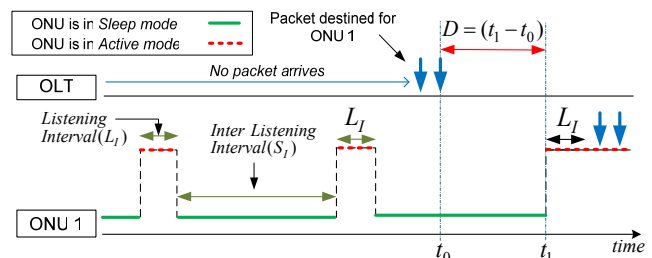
ONU is in *Sleep mode*
ONU is in *Active mode*

Packet destined for ONU 1

$D = (t_1 - t_0)$

OLT

No packet arrives

Listening Interval$(L_I)$

Inter Listening Interval$(S_I)$

$L_I$

$L_I$

ONU 1

$t_0$

$t_1$

time